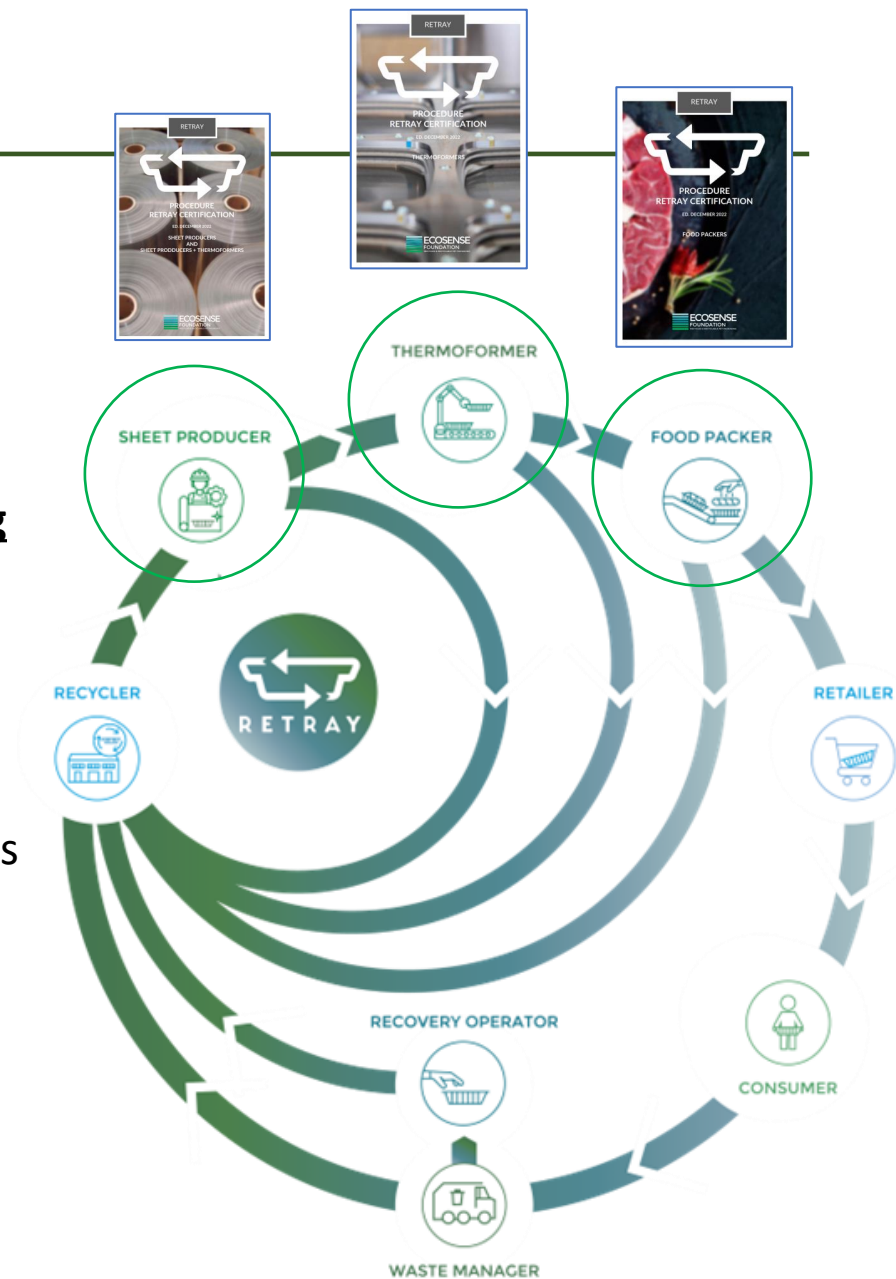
RETRAY

PROCEDURE
RETRAY CERTIFICATION

ED. DECEMBER 2022

SHEET PRODUCERS
AND
SHEET PRODUCERS + THERMOFORMERS

ECOSENSE
FOUNDATION

RETRAY

PROCEDURE
RETRAY CERTIFICATION

ED. DECEMBER 2022

THERMOFORMERS

ECOSENSE
FOUNDATION

RETRAY

PROCEDURE
RETRAY CERTIFICATION

ED. DECEMBER 2022

FOOD PACKERS

ECOSENSE
FOUNDATION

g

s

THERMOFORMER

SHEET PRODUCER

FOOD PACKER

RETRAY

RECYCLER

RETAILER

CONSUMER

RECOVERY OPERATOR

WASTE MANAGER